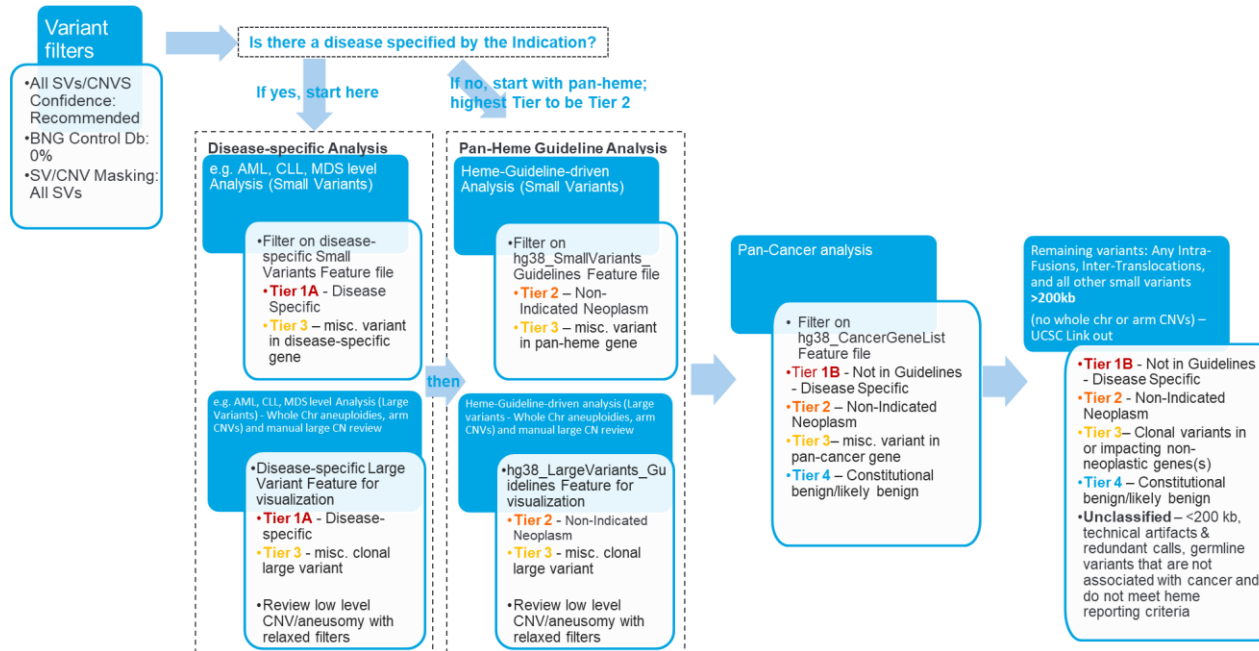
Variant filters

•All SVs/CNVS Confidence: Recommended
•BNG Control Db: 0%
•SV/CNV Masking: All SVs

Is there a disease specified by the Indication?

If yes, start here

If no, start with pan-heme; highest Tier to be Tier 2

Disease-specific Analysis

e.g. AML, CLL, MDS level Analysis (Small Variants)

•Filter on disease-specific Small Variants Feature file
•Tier 1A - Disease Specific
•Tier 3 – misc. variant in disease-specific gene

e.g. AML, CLL, MDS level Analysis (Large Variants) - Whole Chr aneuploidies, arm CNVs) and manual large CN review

•Disease-specific Large Variant Feature for visualization
•Tier 1A - Disease-specific
•Tier 3 - misc. clonal large variant

•Review low level CNV/aneusomy with relaxed filters

then

Pan-Heme Guideline Analysis

Heme-Guideline-driven Analysis (Small Variants)

•Filter on hg38_SmallVariants_Guidelines Feature file
•Tier 2 – Non-Indicated Neoplasm
•Tier 3 – misc. variant in pan-heme gene

Heme-Guideline-driven analysis (Large variants - Whole Chr aneuploidies, arm CNVs) and manual large CN review

•hg38_LargeVariants_Guidelines Feature for visualization
•Tier 2 - Non-Indicated Neoplasm
•Tier 3 - misc. clonal large variant

•Review low level CNV/aneusomy with relaxed filters

Pan-Cancer analysis

• Filter on hg38_CancerGeneList Feature file
•Tier 1B - Not in Guidelines - Disease Specific
•Tier 2 – Non-Indicated Neoplasm
•Tier 3– misc. variant in pan-cancer gene
•Tier 4 – Constitutional benign/likely benign

Remaining variants: Any Intra-Fusions, Inter-Translocations, and all other small variants >200kb

(no whole chr or arm CNVs) – UCSC Link out

•Tier 1B - Not in Guidelines - Disease Specific
•Tier 2 – Non-Indicated Neoplasm
•Tier 3– Clonal variants in or impacting non-neoplastic genes(s)
•Tier 4 – Constitutional benign/likely benign
•Unclassified – <200 kb, technical artifacts & redundant calls, germline variants that are not associated with cancer and do not meet heme reporting criteria